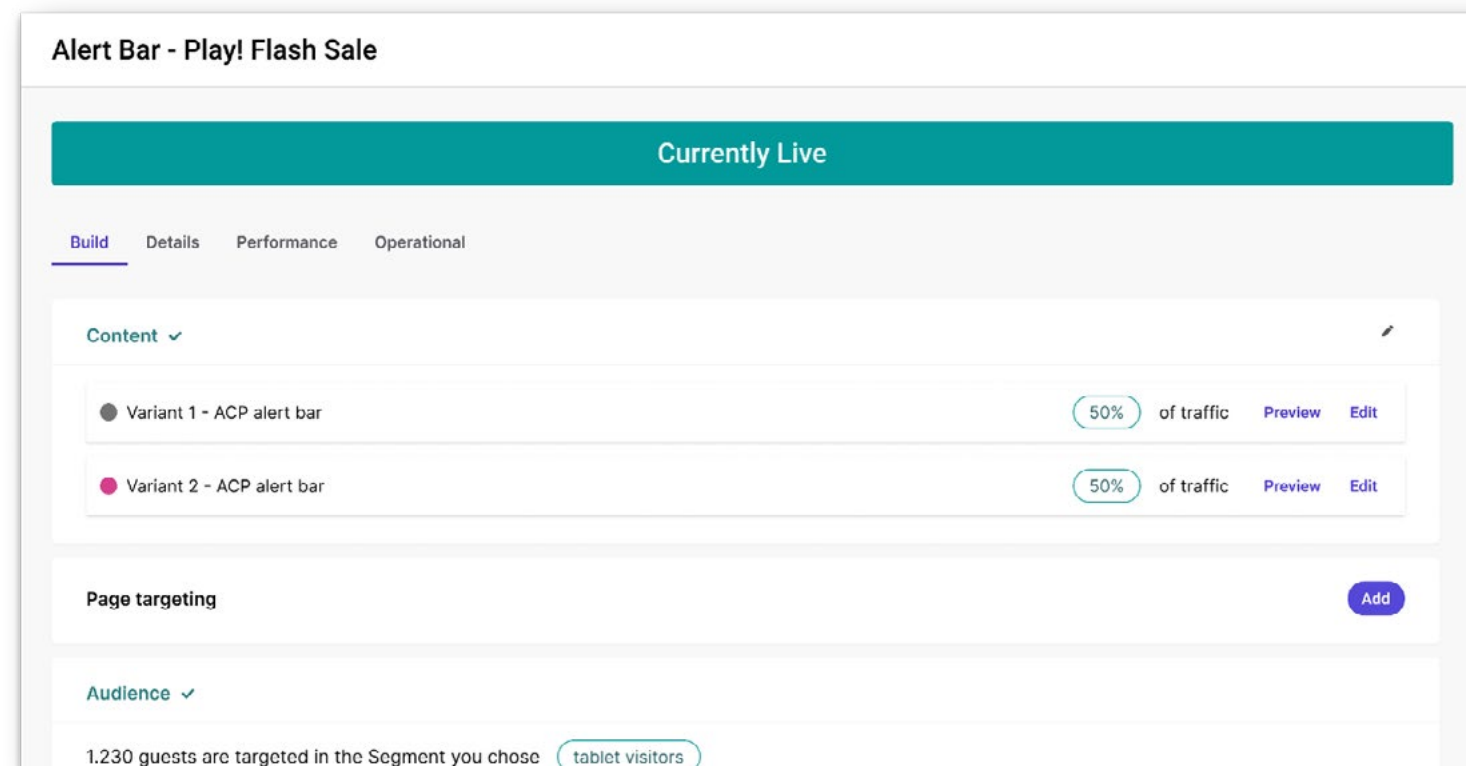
Alert Bar - Play! Flash Sale

Currently Live

Build Details Performance Operational

Content ✓

Variant 1 - ACP alert bar 50% of traffic Preview Edit

Variant 2 - ACP alert bar 50% of traffic Preview Edit

Page targeting Add

Audience ✓

1,230 guests are targeted in the Segment you chose tablet visitors